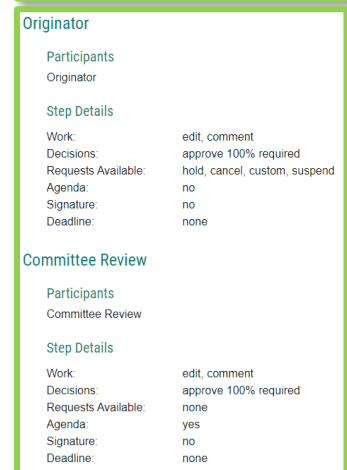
Originator

Participants
Originator

Step Details

| | |
|---|---|
| Work: | edit, comment |
| Decisions: | approve 100% required |
| Requests Available: | hold, cancel, custom, suspend |
| Agenda: | no |
| Signature: | no |
| Deadline: | none |

Committee Review

Participants
Committee Review

Step Details

| | |
|---|---|
| Work: | edit, comment |
| Decisions: | approve 100% required |
| Requests Available: | none |
| Agenda: | yes |
| Signature: | no |
| Deadline: | none |